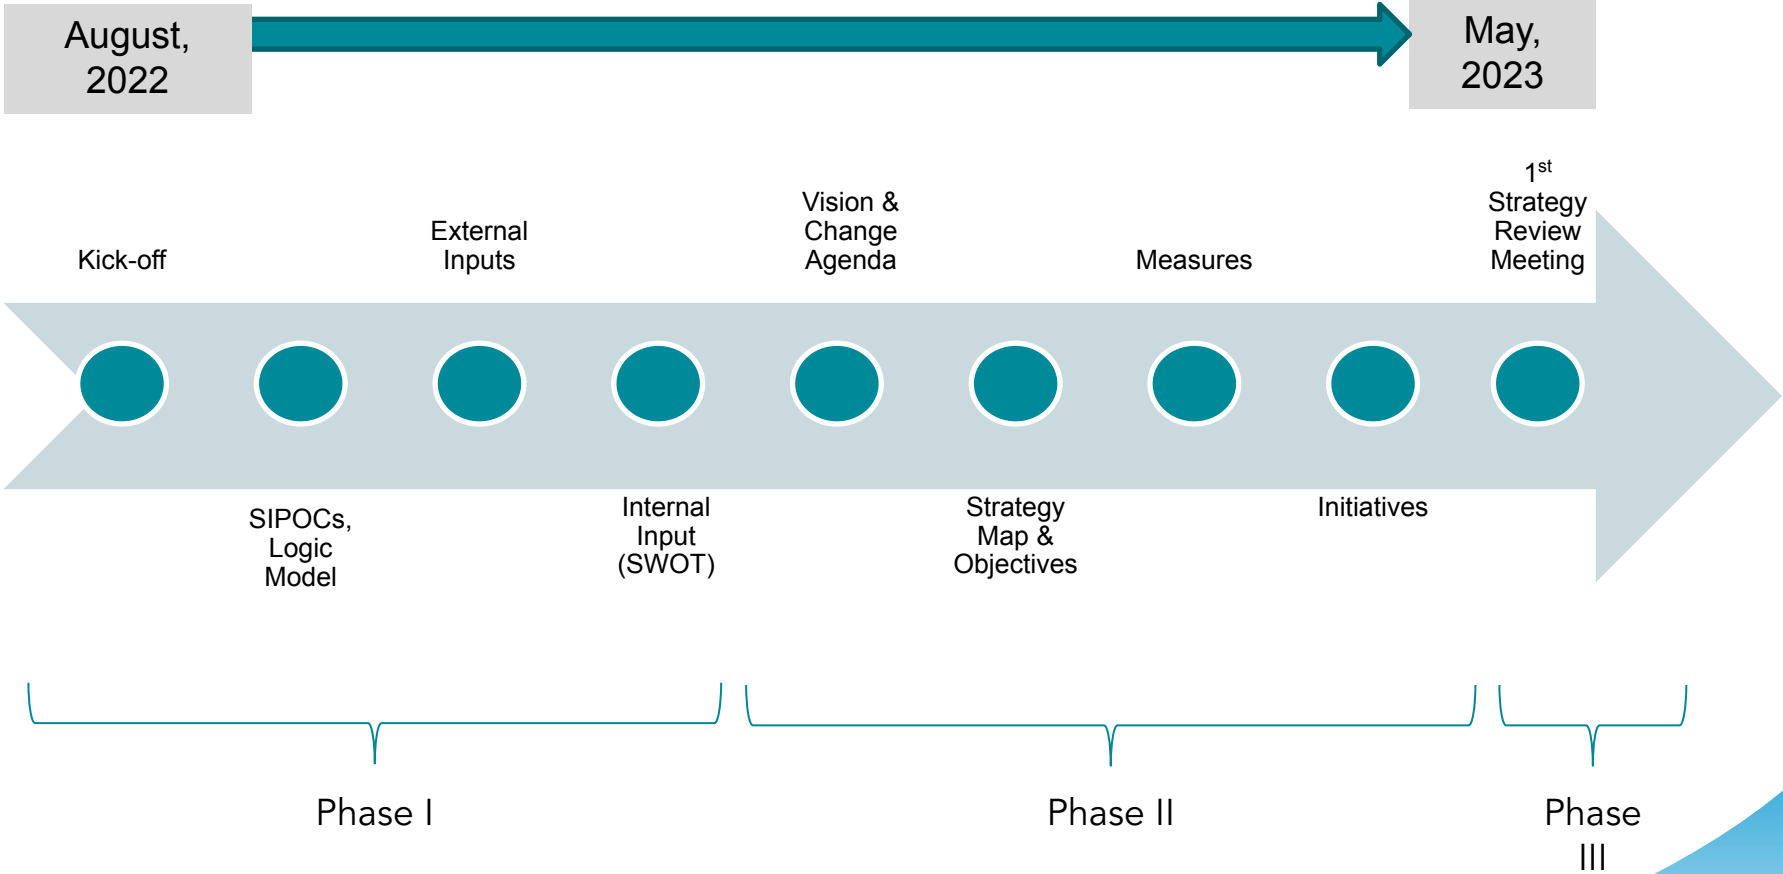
August, 2022

May, 2023

Kick-off

External Inputs

Vision & Change Agenda

Measures

$1^{st}$ Strategy Review Meeting

SIPOCs, Logic Model

Internal Input (SWOT)

Strategy Map & Objectives

Initiatives

Phase I

Phase II

Phase III